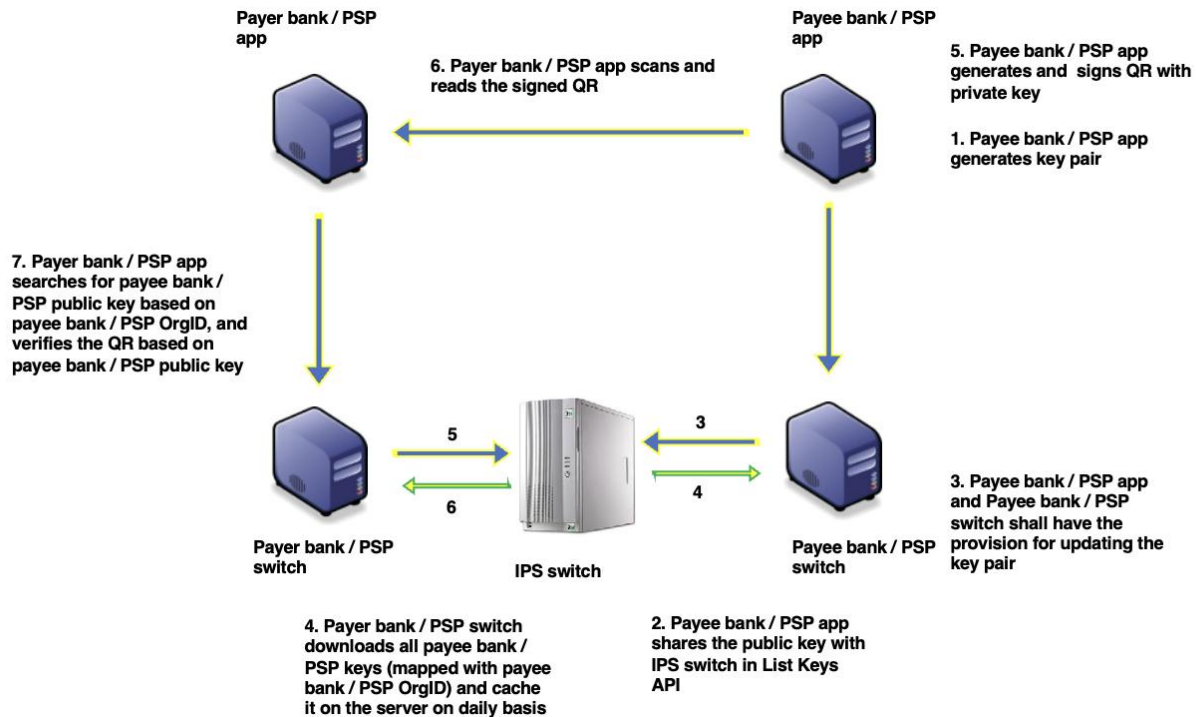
Payer bank / PSP app

Payee bank / PSP app

6. Payer bank / PSP app scans and reads the signed QR

5. Payee bank / PSP app generates and signs QR with private key

1. Payee bank / PSP app generates key pair

7. Payer bank / PSP app searches for payee bank / PSP public key based on payee bank / PSP OrgID, and verifies the QR based on payee bank / PSP public key

5

6

3

4

3. Payee bank / PSP app and Payee bank / PSP switch shall have the provision for updating the key pair

Payer bank / PSP switch

IPS switch

Payee bank / PSP switch

4. Payer bank / PSP switch downloads all payee bank / PSP keys (mapped with payee bank / PSP OrgID) and cache it on the server on daily basis

2. Payee bank / PSP app shares the public key with IPS switch in List Keys API